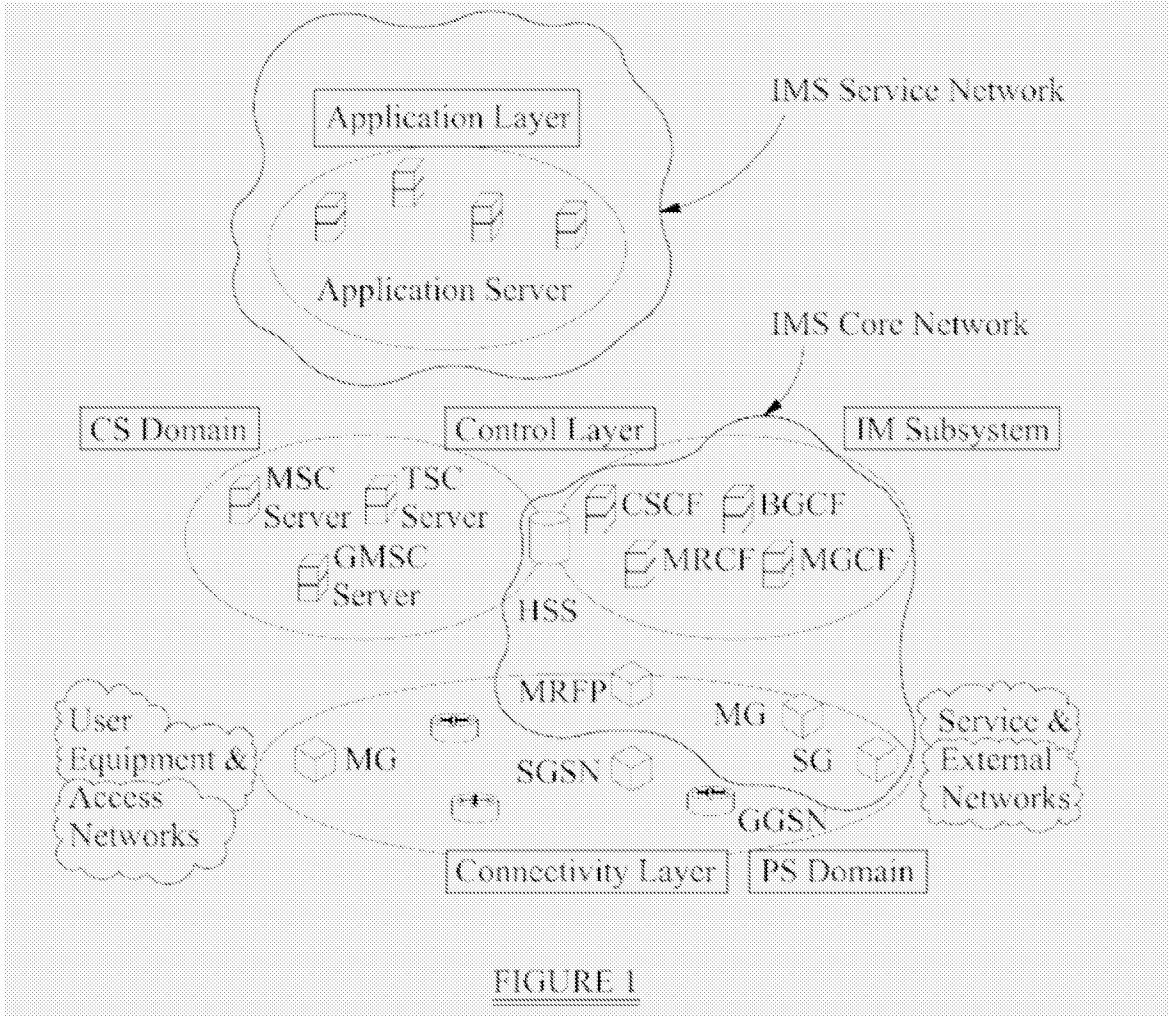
IMS Service Network

Application Layer

Application Server

IMS Core Network

CS Domain

Control Layer

IM Subsystem

MSC Server

TSC Server

GMSC Server

CSCF

BGCF

MRCF

MGCF

HSS

MRFP

User Equipment & Access Networks

MG

MG

SGSN

SG

Service & External Networks

GGSN

Connectivity Layer

PS Domain

FIGURE 1